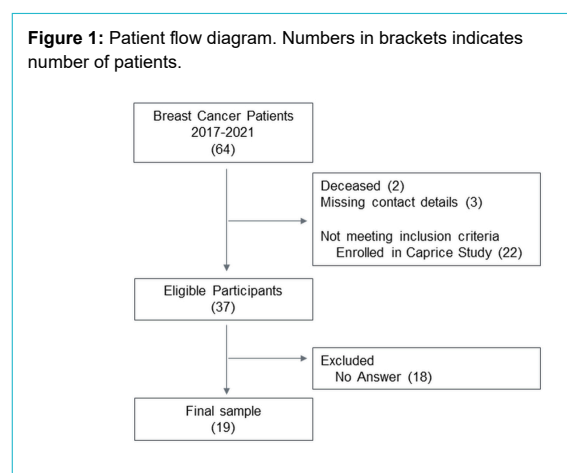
**Figure 1:** Patient flow diagram. Numbers in brackets indicates number of patients.

Breast Cancer Patients
2017-2021
(64)

Deceased (2)
Missing contact details (3)

Not meeting inclusion criteria
Enrolled in Caprice Study (22)

Eligible Participants
(37)

Excluded
No Answer (18)

Final sample
(19)